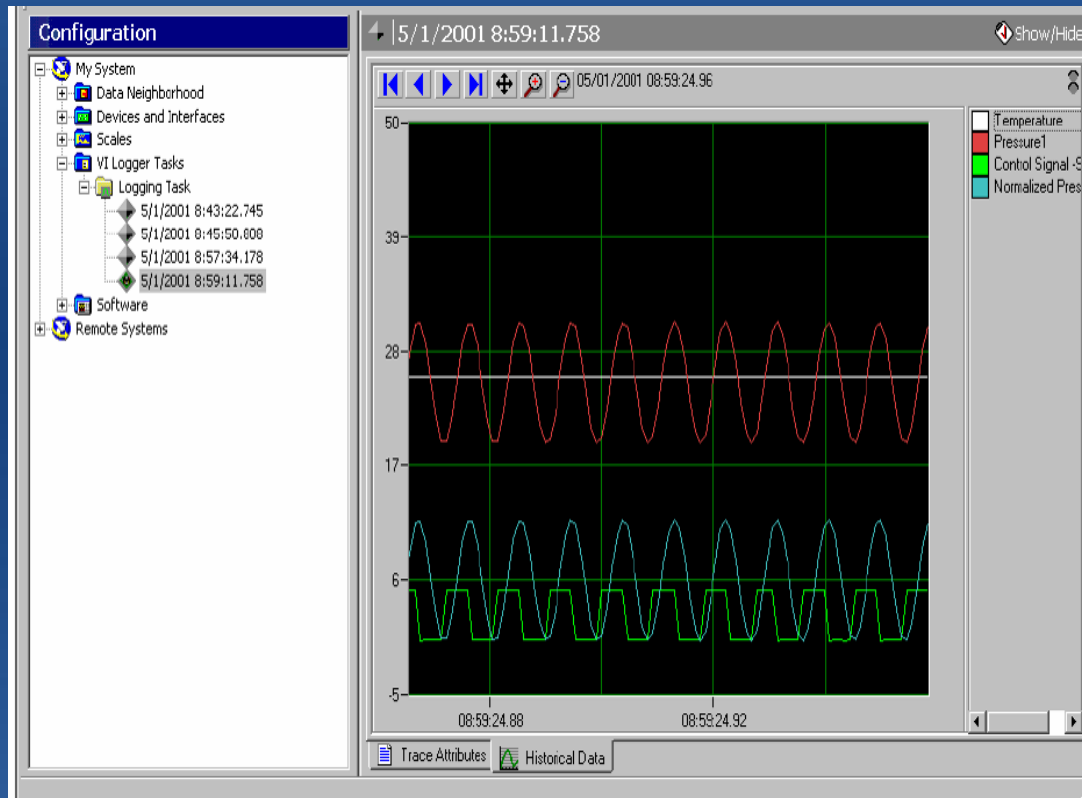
Configuration

My System
Data Neighborhood
Devices and Interfaces
Scales
VI Logger Tasks
Logging Task
5/1/2001 8:43:22.745
5/1/2001 8:45:50.808
5/1/2001 8:57:34.178
5/1/2001 8:59:11.758
Software
Remote Systems

5/1/2001 8:59:11.758

Show/Hide

05/01/2001 08:59:24.96

50
39
28
17
6
-5

08:59:24.88
08:59:24.92

Temperature
Pressure1
Contol Signal -S
Normalized Pres

Trace Attributes
Historical Data